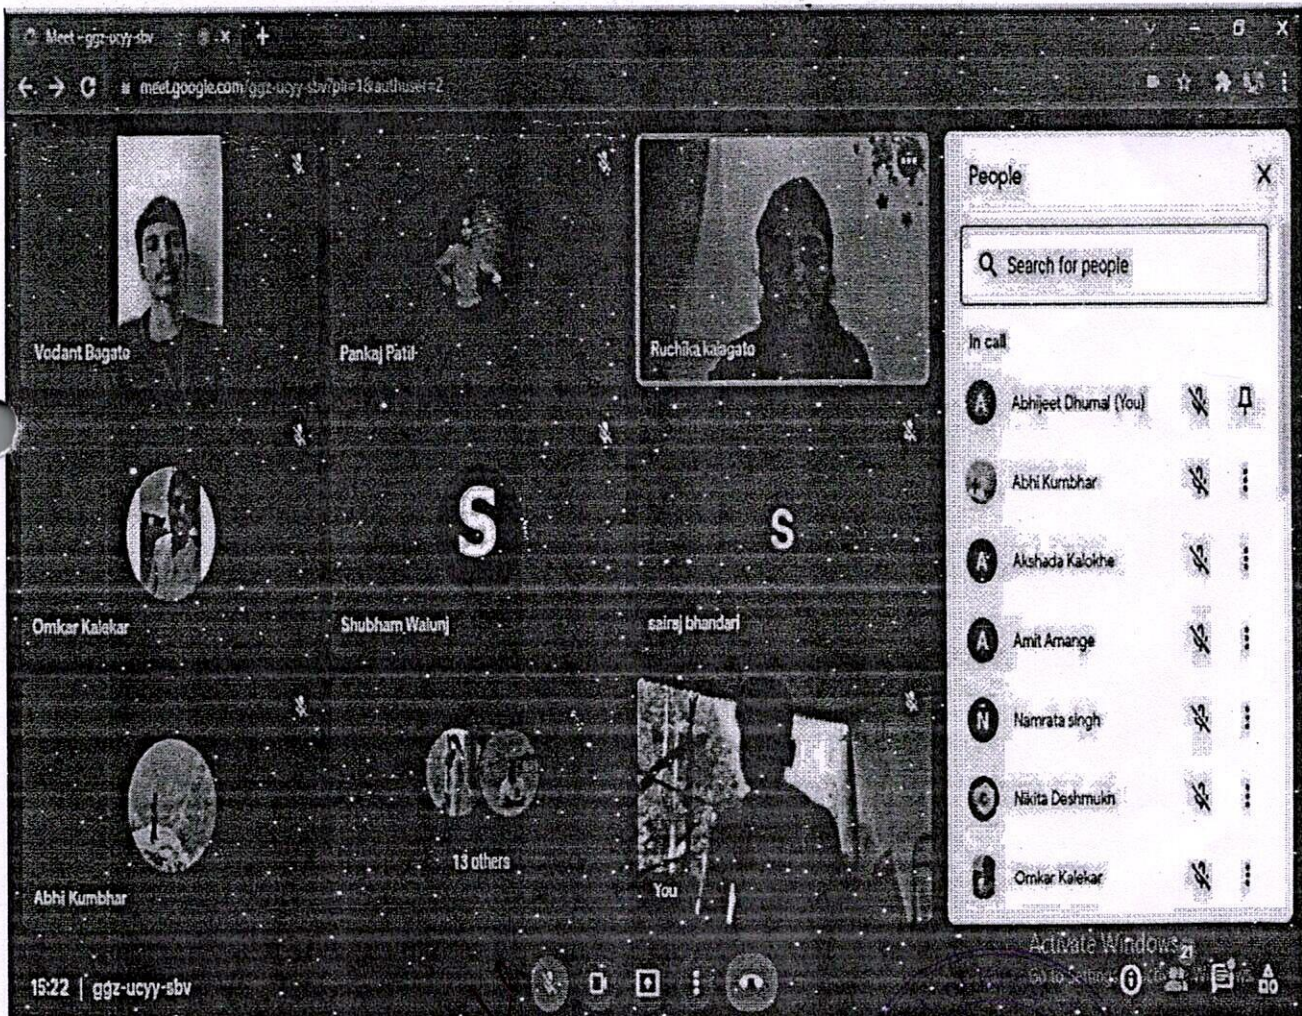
Meet - ggz-ucyy-sbv

meet.google.com/ggz-ucyy-sbv?pli=1&authuser=2

Vedant Bagate

Pankaj Patil

Ruchika kalagato

Omkar Kalekar

S

Shubham Walunj

S

sairaj bhandari

Abhi Kumbhar

13 others

You

People

Search for people

In call

Abhijeet Dhumal (You)

Abhi Kumbhar

Akshada Kalokhe

Amit Amange

Namrata singh

Nikita Deshmukh

Omkar Kalekar

Activate Windows
Go to Settings to activate Windows.

15:22 | ggz-ucyy-sbv